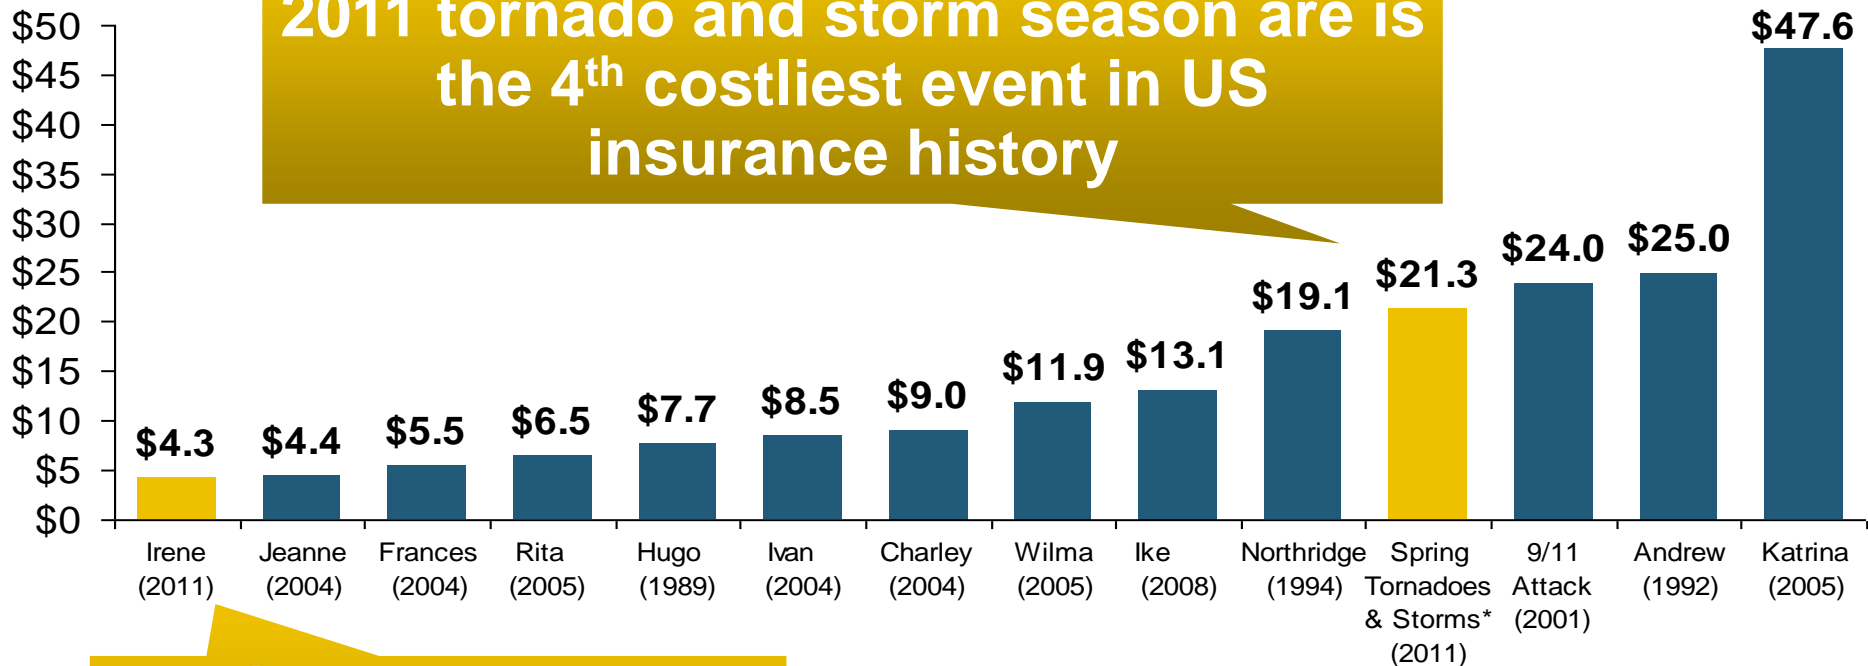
2011 tornado and storm season are is the 4$^{th}$ costliest event in US insurance history

$50
$45
$40
$35
$30
$25
$20
$15
$10
$5
$0

$4.3
$4.4
$5.5
$6.5
$7.7
$8.5
$9.0
$11.9
$13.1
$19.1
$21.3
$24.0
$25.0
$47.6

Irene (2011)
Jeanne (2004)
Frances (2004)
Rita (2005)
Hugo (1989)
Ivan (2004)
Charley (2004)
Wilma (2005)
Ike (2008)
Northridge (1994)
Spring Tornadoes & Storms* (2011)
9/11 Attack (2001)
Andrew (1992)
Katrina (2005)